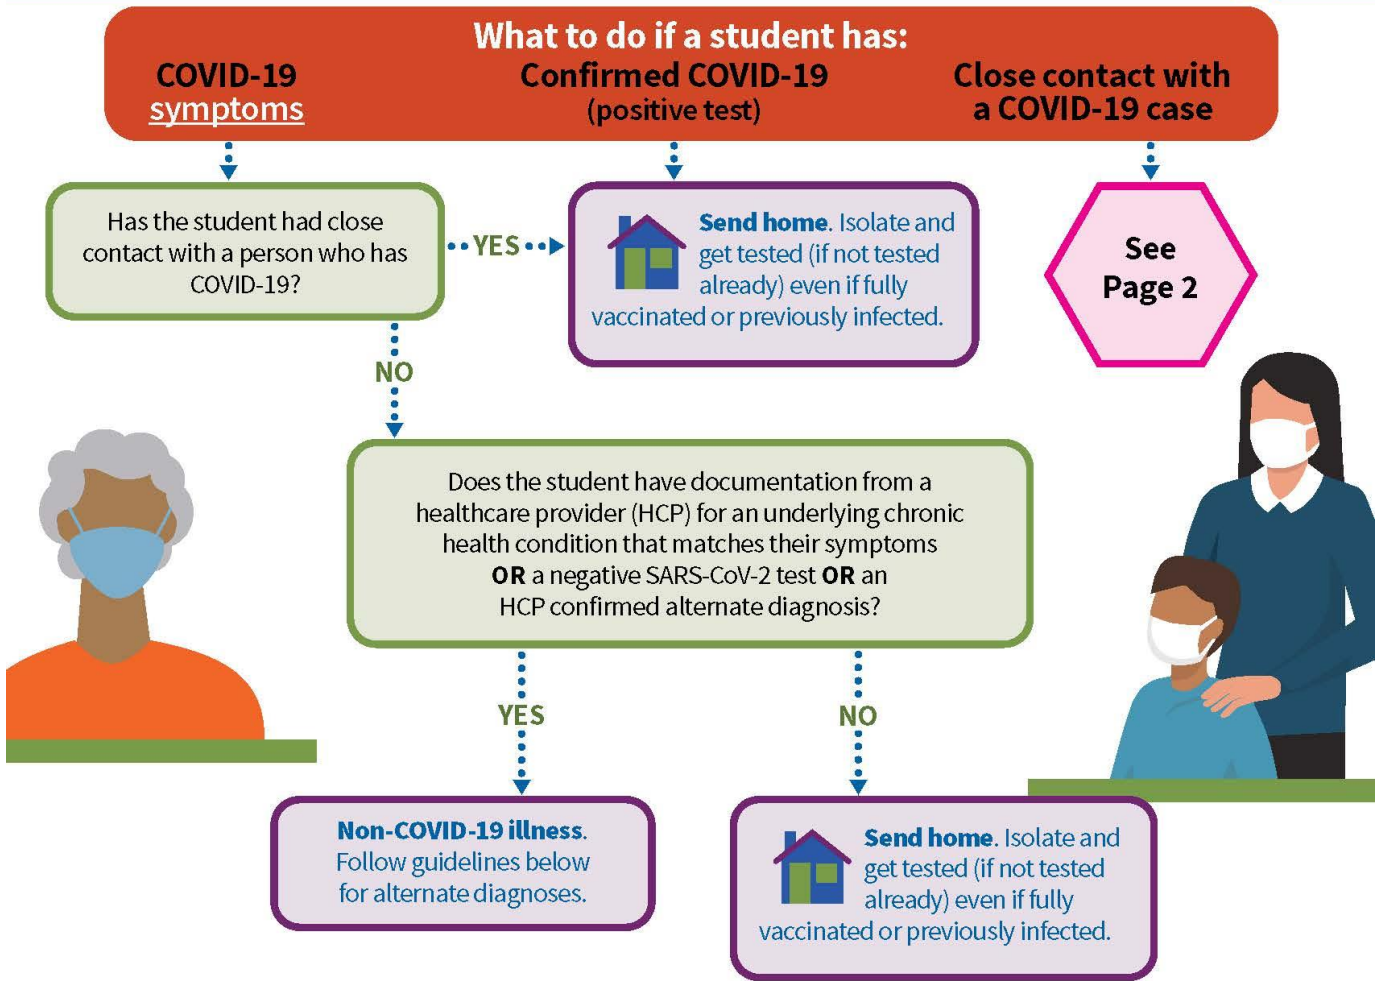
What to do if a student has:

COVID-19 symptoms

Confirmed COVID-19 (positive test)

Close contact with a COVID-19 case

Has the student had close contact with a person who has COVID-19?

YES

Send home. Isolate and get tested (if not tested already) even if fully vaccinated or previously infected.

See Page 2

NO

Does the student have documentation from a healthcare provider (HCP) for an underlying chronic health condition that matches their symptoms OR a negative SARS-CoV-2 test OR an HCP confirmed alternate diagnosis?

YES

NO

Non-COVID-19 illness. Follow guidelines below for alternate diagnoses.

Send home. Isolate and get tested (if not tested already) even if fully vaccinated or previously infected.